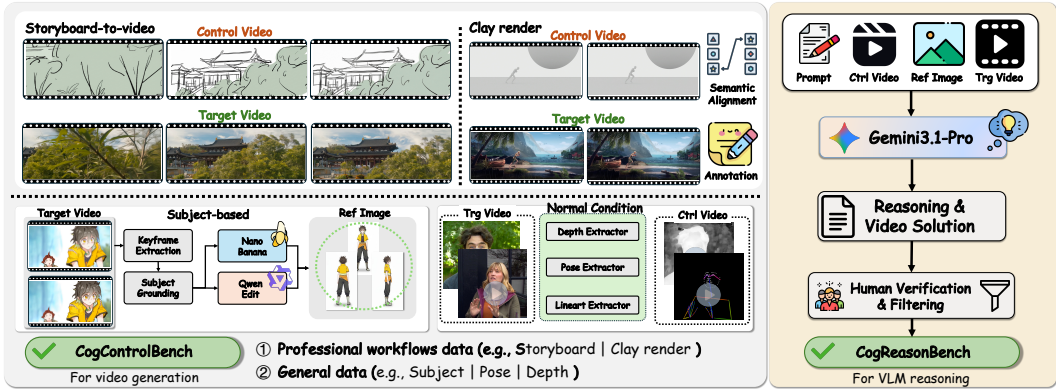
Storyboard-to-video

Control Video

Target Video

Clay render

Control Video

Target Video

Semantic Alignment

Annotation

Target Video

Subject-based

Keyframe Extraction

Subject Grounding

Nano Banana

Qwen Edit

Ref Image

Trg Video

Normal Condition

Depth Extractor

Pose Extractor

Lineart Extractor

Ctrl Video

CogControlBench

For video generation

① Professional workflows data (e.g., Storyboard | Clay render )

② General data (e.g., Subject | Pose | Depth )

Prompt

Ctrl Video

Ref Image

Trg Video

Gemini3.1-Pro

Reasoning & Video Solution

Human Verification & Filtering

CogReasonBench

For VLM reasoning